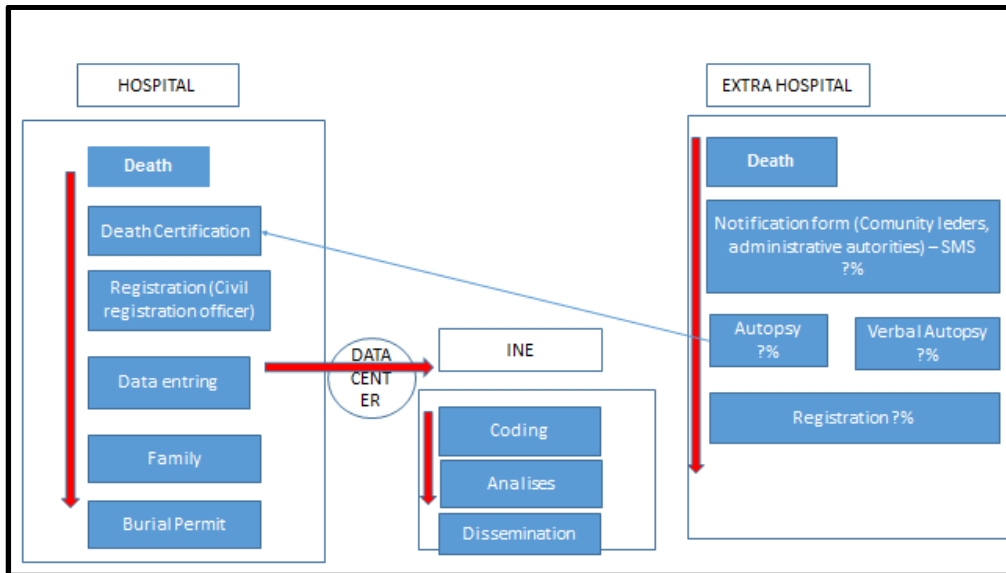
HOSPITAL

Death

Death Certification

Registration (Civil registration officer)

Data entring

Family

Burial Permit

DATA CENT ER

INE

Coding

Analises

Dissemination

EXTRA HOSPITAL

Death

Notification form (Comunity leders, administrative autorities) – SMS ?%

Autopsy ?%

Verbal Autopsy ?%

Registration ?%